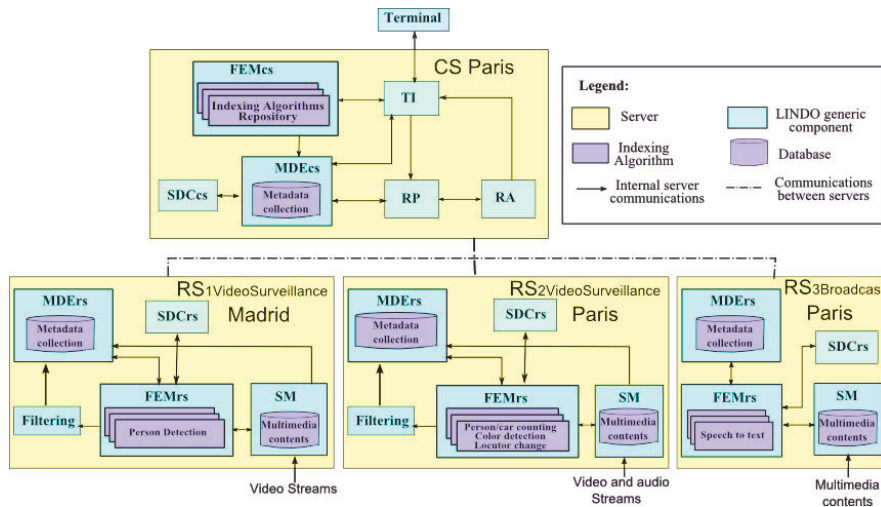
Terminal

CS Paris

FEMcs

Indexing Algorithms Repository

TI

MDEcs

Metadata collection

SDCcs

RP

RA

Legend:

Server

LINDO generic component

Indexing Algorithm

Database

Internal server communications

Communications between servers

RS1VideoSurveillance

Madrid

MDErs

Metadata collection

SDCrs

FEMrs

Person Detection

SM

Multimedia contents

Filtering

Video Streams

RS2VideoSurveillance

Paris

MDErs

Metadata collection

SDCrs

FEMrs

Person/car counting
Color detection
Locutor change

SM

Multimedia contents

Filtering

Video and audio Streams

RS3Broadcas

Paris

MDErs

Metadata collection

SDCrs

FEMrs

Speech to text

SM

Multimedia contents

Multimedia contents